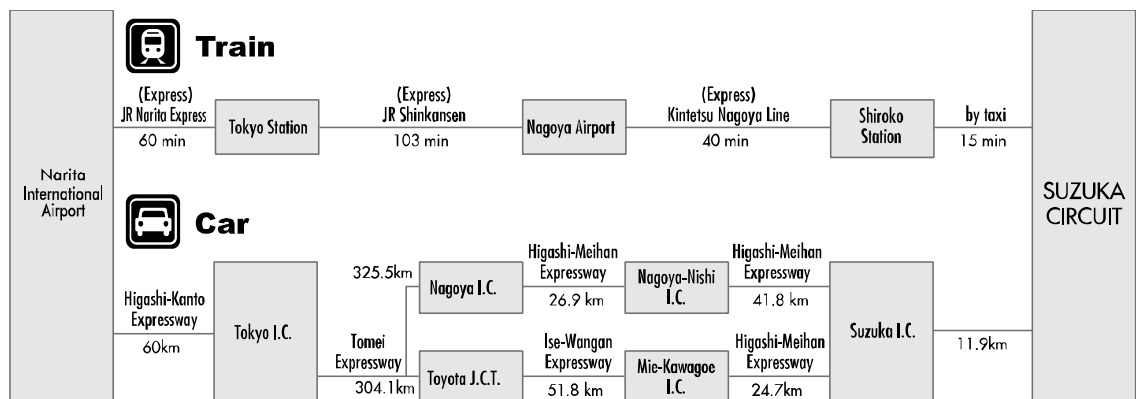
Narita International Airport

Train

(Express) JR Narita Express 60 min

Tokyo Station

(Express) JR Shinkansen 103 min

Nagoya Airport

(Express) Kintetsu Nagoya Line 40 min

Shiroko Station

by taxi 15 min

Car

Higashi-Kanto Expressway 60km

Tokyo I.C.

325.5km

Tomei Expressway

304.1km

Nagoya I.C.

Higashi-Meihan Expressway 26.9 km

Nagoya-Nishi I.C.

Higashi-Meihan Expressway 41.8 km

Toyota J.C.T.

Ise-Wangan Expressway 51.8 km

Mie-Kawagoe I.C.

Higashi-Meihan Expressway 24.7km

Suzuka I.C.

11.9km

SUZUKA CIRCUIT